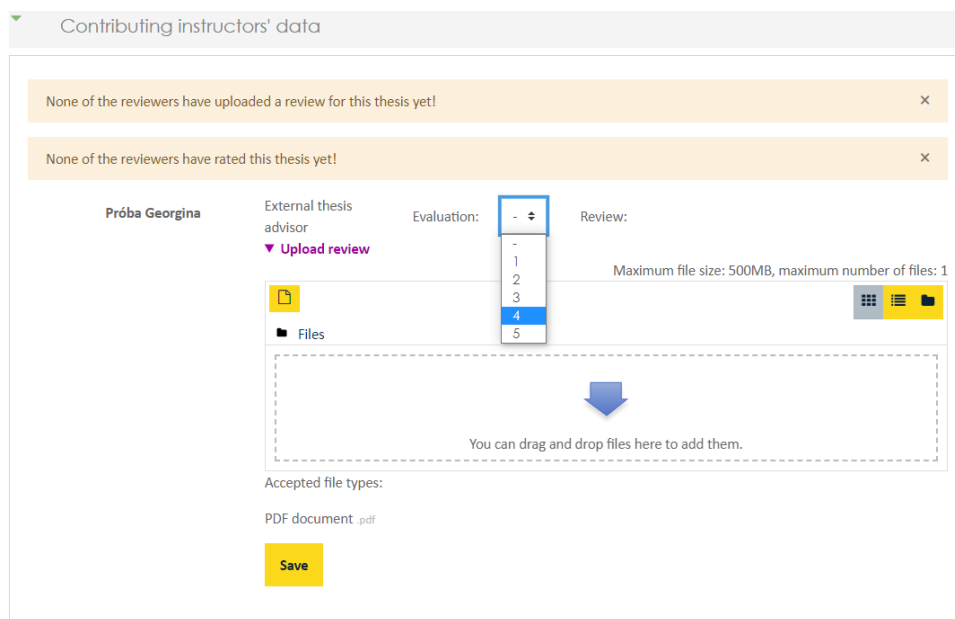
Contributing instructors' data

None of the reviewers have uploaded a review for this thesis yet! ×

None of the reviewers have rated this thesis yet! ×

Próba Georgina

External thesis advisor

Evaluation: -

-
1
2
3
4
5

Review:

▼ Upload review

Maximum file size: 500MB, maximum number of files: 1

Files

You can drag and drop files here to add them.

Accepted file types:

PDF document .pdf

Save